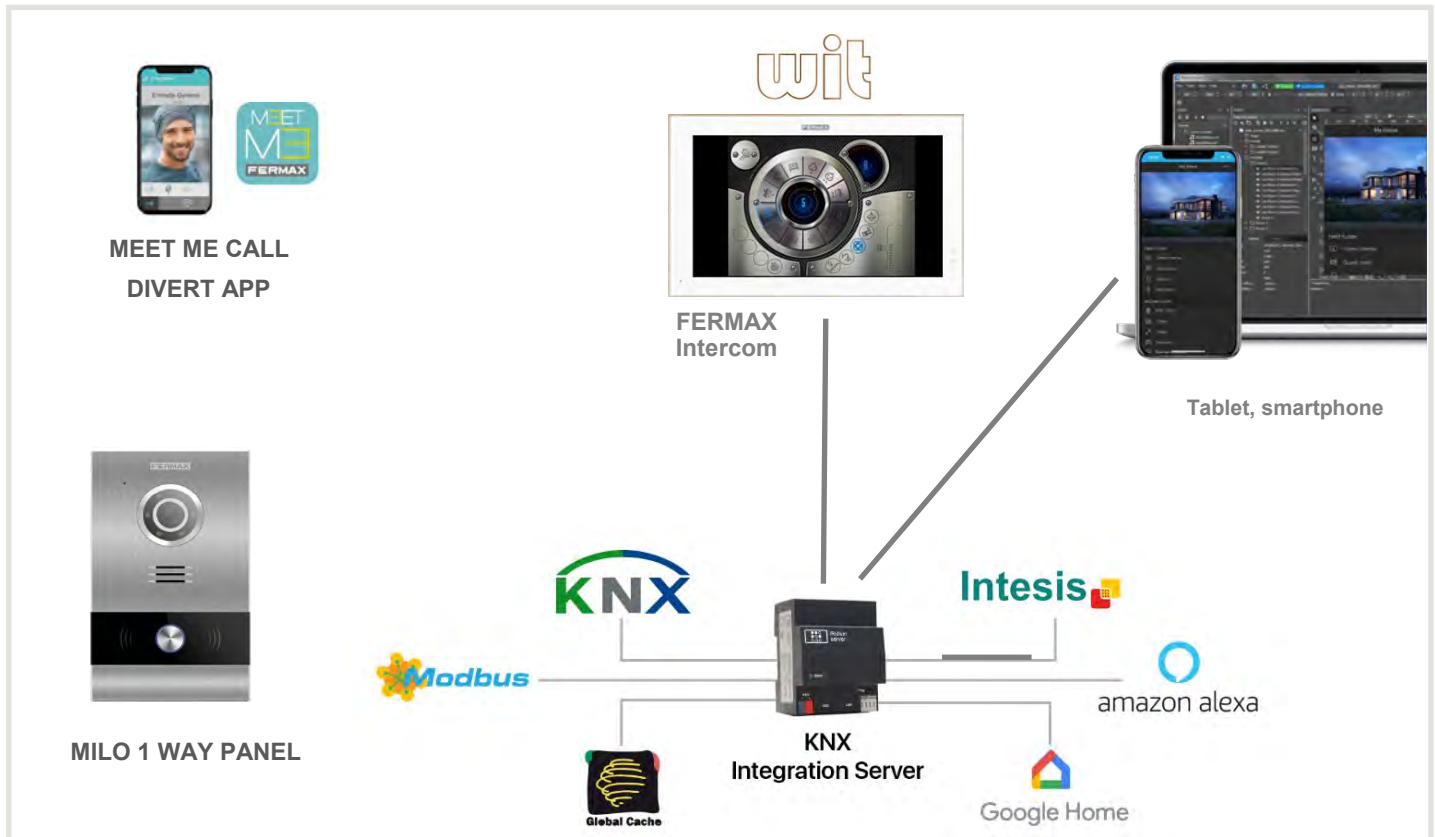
MEET ME FERMAX

MEET ME CALL DIVERT APP

wit

FERMAX

FERMAX Intercom

Tablet, smartphone

FERMAX

MILO 1 WAY PANEL

KNX

Intesis

Modbus

amazon alexa

KNX Integration Server

Global Cache

Google Home